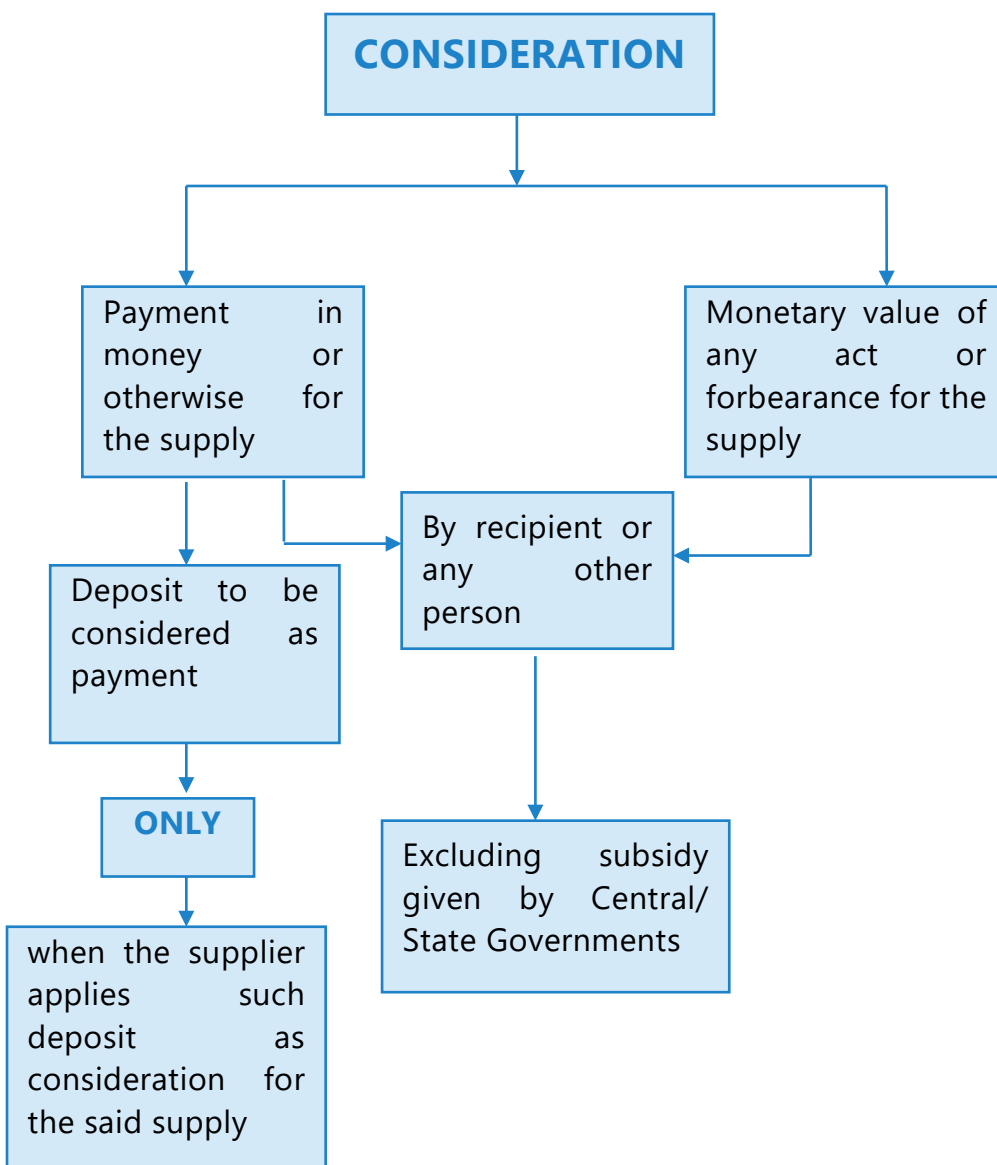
CONSIDERATION

Payment in money or otherwise for the supply

Monetary value of any act or forbearance for the supply

By recipient or any other person

Deposit to be considered as payment

ONLY

when the supplier applies such deposit as consideration for the said supply

Excluding subsidy given by Central/ State Governments